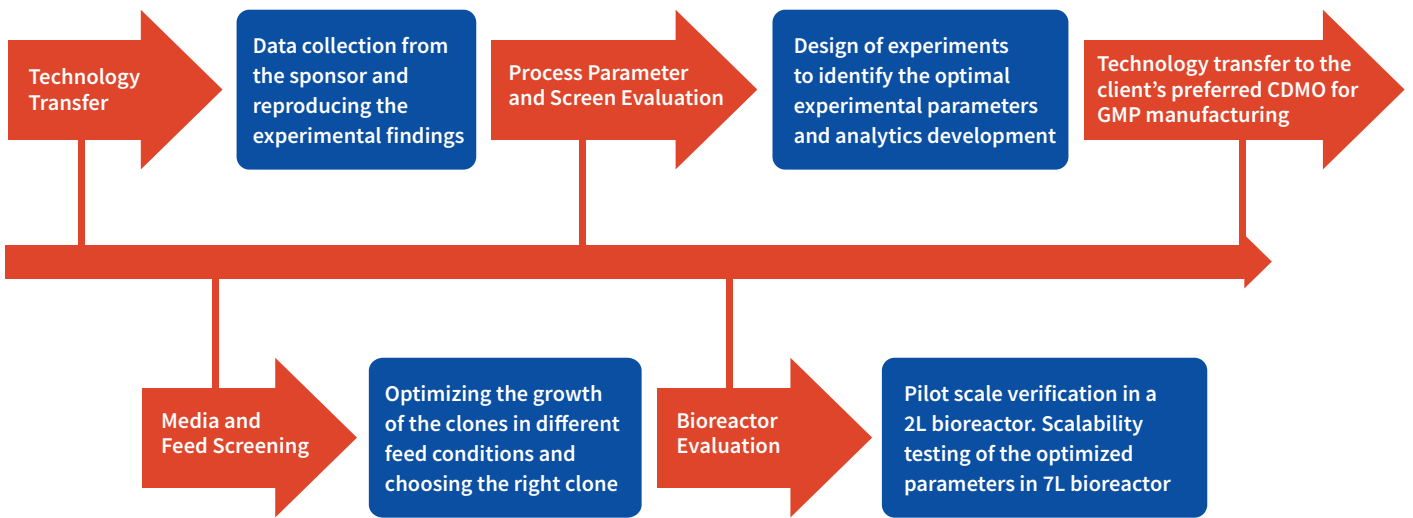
Technology Transfer

Data collection from the sponsor and reproducing the experimental findings

Process Parameter and Screen Evaluation

Design of experiments to identify the optimal experimental parameters and analytics development

Technology transfer to the client's preferred CDMO for GMP manufacturing

Media and Feed Screening

Optimizing the growth of the clones in different feed conditions and choosing the right clone

Bioreactor Evaluation

Pilot scale verification in a 2L bioreactor. Scalability testing of the optimized parameters in 7L bioreactor